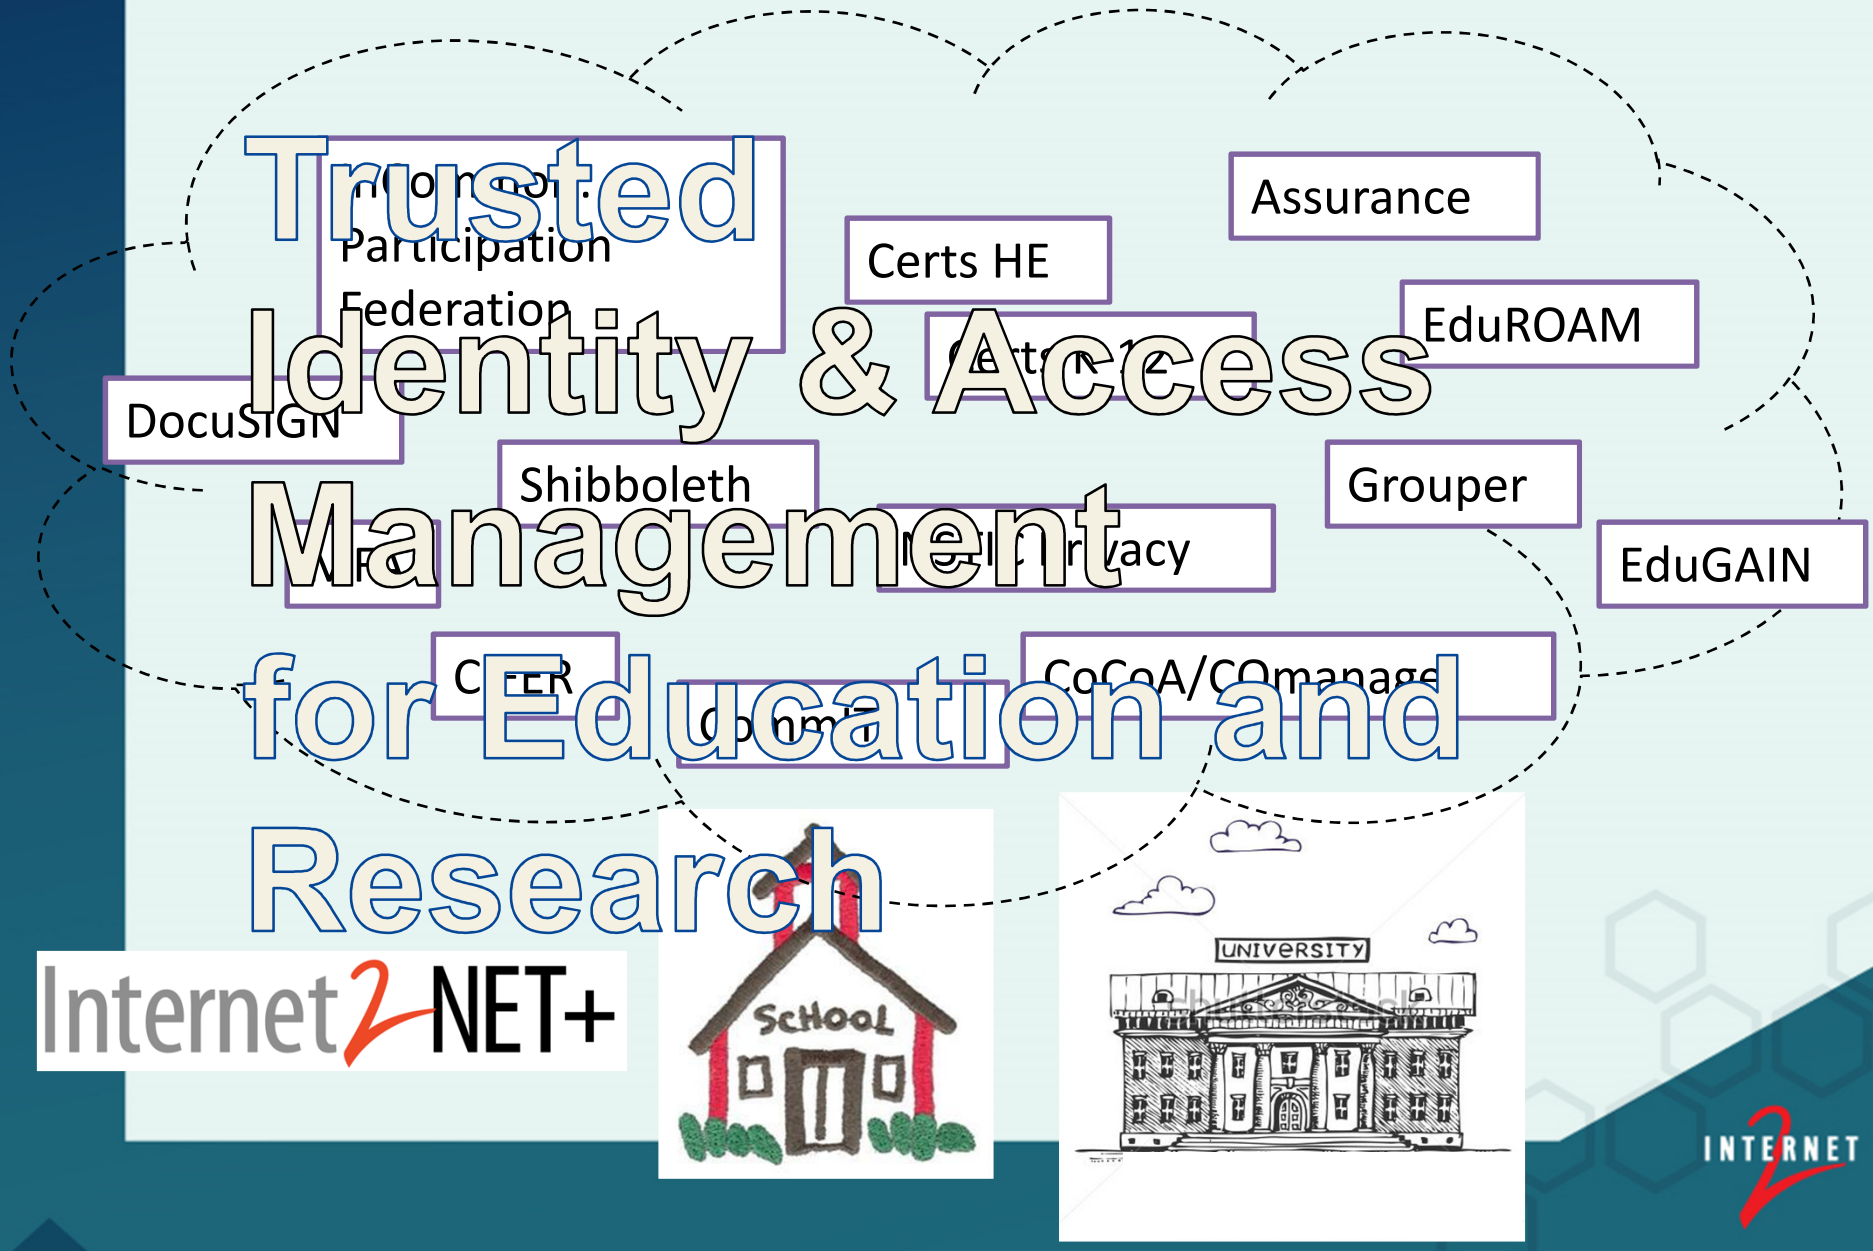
Trusted Identity & Access Management for Education and Research

InCommon Participation Federation

Certs HE

Assurance

EduROAM

Certs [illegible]

DocuSIGN

Shibboleth

Grouper

EduGAIN

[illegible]

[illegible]vacy

C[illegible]ER

CoCoA/COmanage

Comm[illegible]

Internet2 NET+

SchooL

UNIVERSITY

INTERNET 2